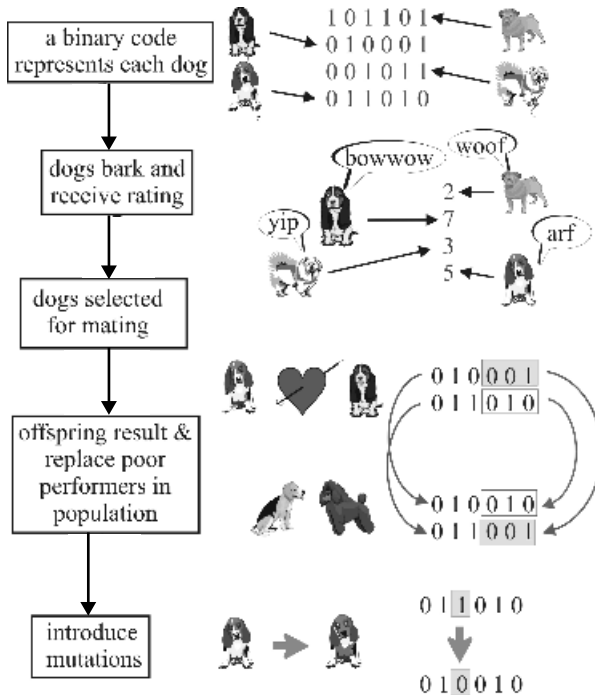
a binary code represents each dog

1 0 1 1 0 1
0 1 0 0 0 1
0 0 1 0 1 1
0 1 1 0 1 0

dogs bark and receive rating

bowwow
woof
yip
arf

2
7
3
5

dogs selected for mating

0 1 0 0 0 1
0 1 1 0 1 0

offspring result & replace poor performers in population

0 1 0 0 1 0
0 1 1 0 0 1

introduce mutations

0 1 1 0 1 0
0 1 0 0 1 0